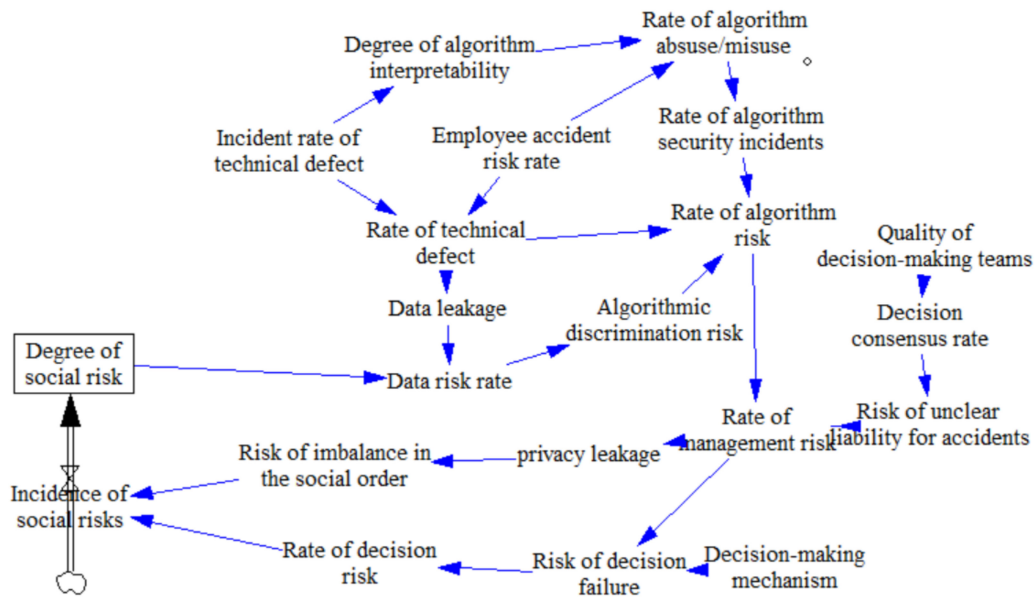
Rate of algorithm absuse/misuse

Degree of algorithm interpretability

Rate of algorithm security incidents

Incident rate of technical defect

Employee accident risk rate

Rate of technical defect

Rate of algorithm risk

Quality of decision-making teams

Data leakage

Algorithmic discrimination risk

Decision consensus rate

Degree of social risk

Data risk rate

Rate of management risk

Risk of unclear liability for accidents

Risk of imbalance in the social order

privacy leakage

Incidence of social risks

Rate of decision risk

Risk of decision failure

Decision-making mechanism